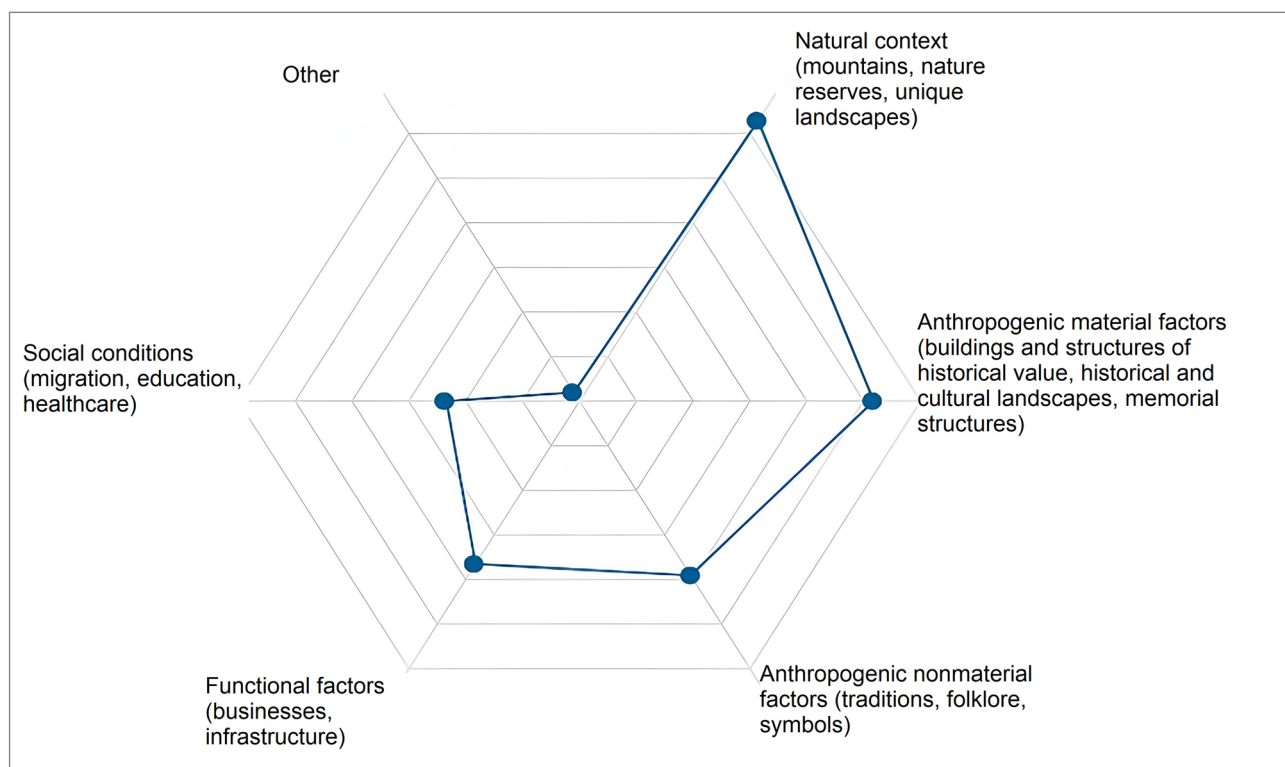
Other

Natural context (mountains, nature reserves, unique landscapes)

Social conditions (migration, education, healthcare)

Anthropogenic material factors (buildings and structures of historical value, historical and cultural landscapes, memorial structures)

Functional factors (businesses, infrastructure)

Anthropogenic nonmaterial factors (traditions, folklore, symbols)